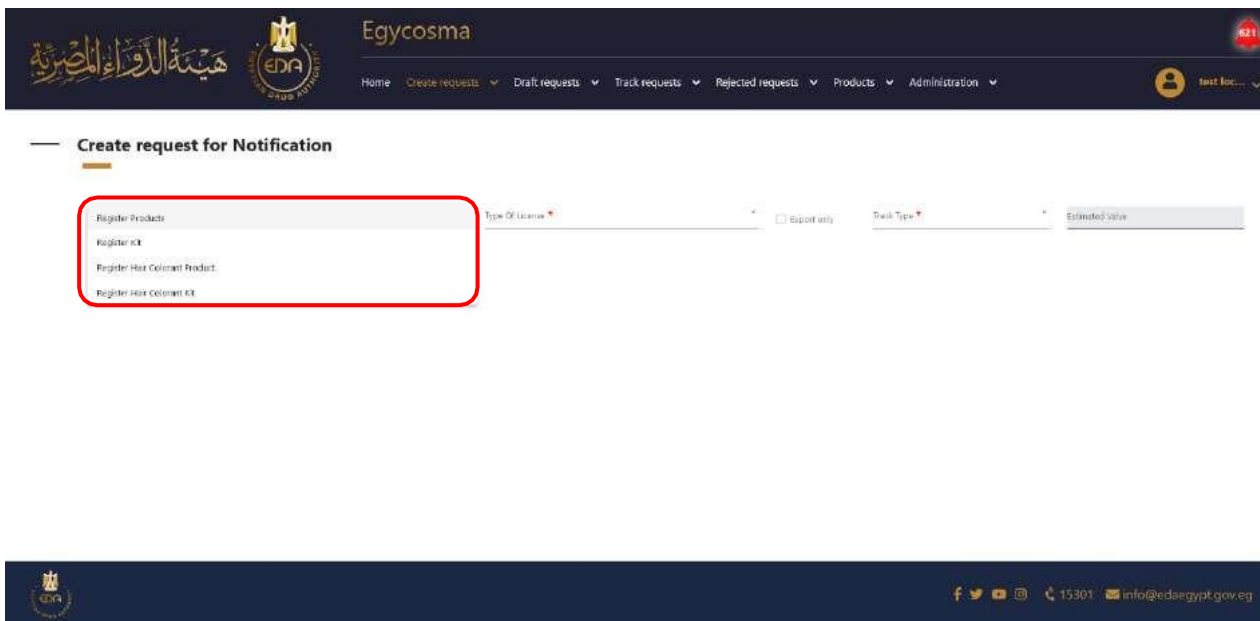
هيئة الدواء المصرية

EDA

EGYPTIAN DRUG AUTHORITY

Egycosma

621

Home Create requests Draft requests Track requests Rejected requests Products Administration

test loc...

Create request for Notification

Register Products
Register Kit
Register Hair Colorant Product
Register Hair Colorant Kit

Type Of License *

Export only

Track Type *

Estimated Value

EDA

15301 info@edaegypt.gov.eg